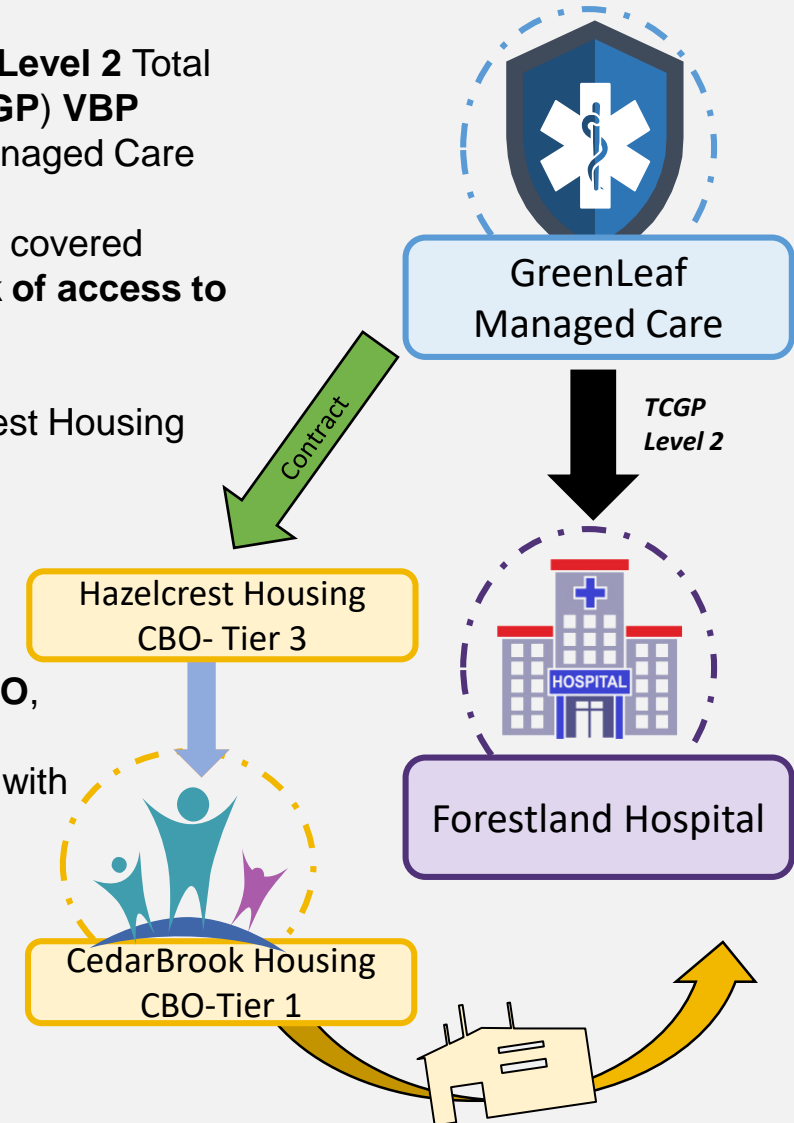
**Level 2** Total **GP**) **VBP** naged Care

covered **of access to**

est Housing

**O**,

with

GreenLeaf Managed Care

Contract

*TCGP Level 2*

Hazelcrest Housing CBO- Tier 3

HOSPITAL

Forestland Hospital

CedarBrook Housing CBO-Tier 1